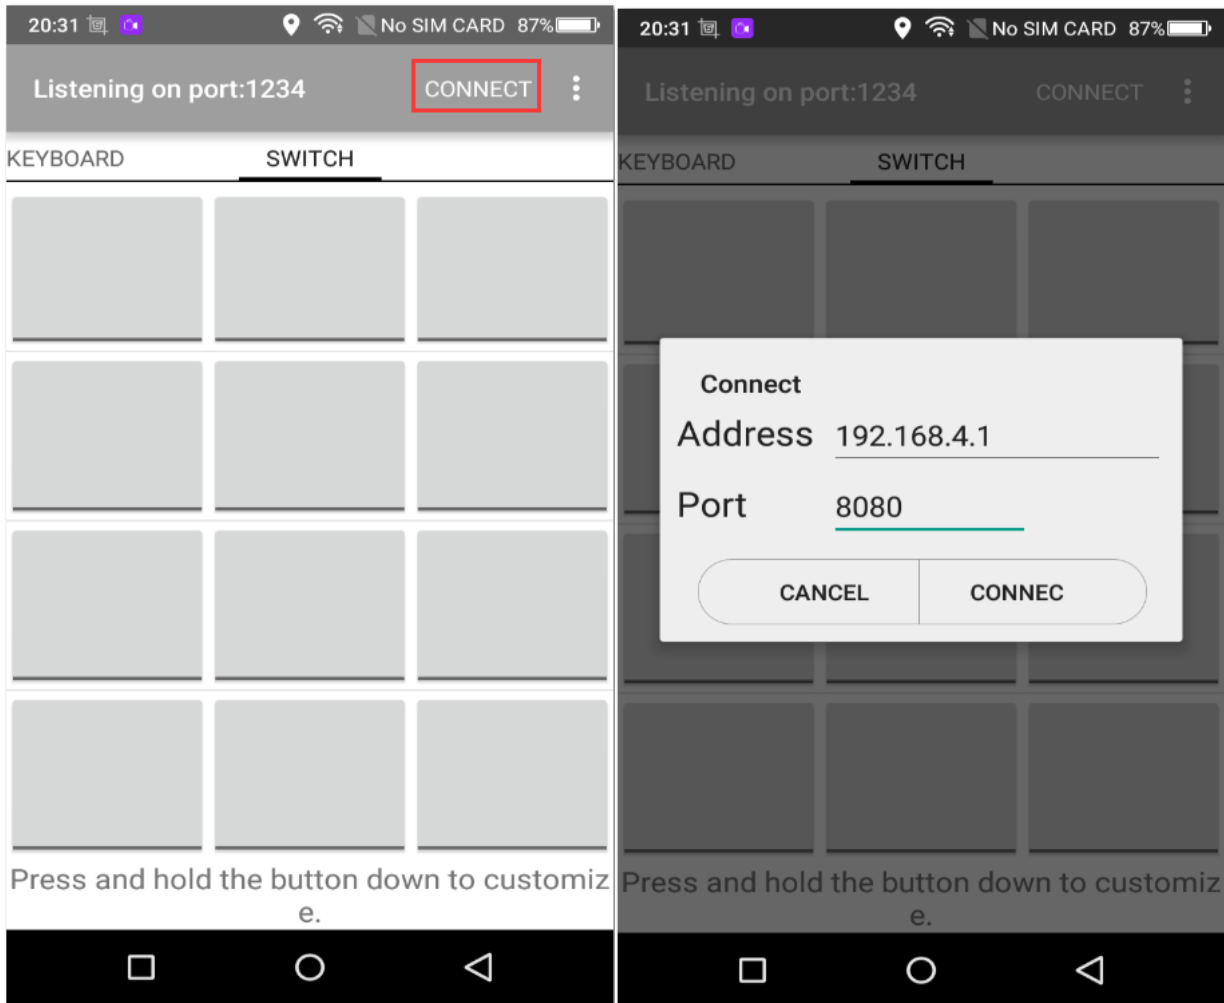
20:31 No SIM CARD 87%

Listening on port:1234 CONNECT

KEYBOARD SWITCH

Press and hold the button down to customiz e.

20:31 No SIM CARD 87%

Listening on port:1234 CONNECT

KEYBOARD SWITCH

Connect

Address 192.168.4.1

Port 8080

CANCEL CONNEC

Press and hold the button down to customiz e.